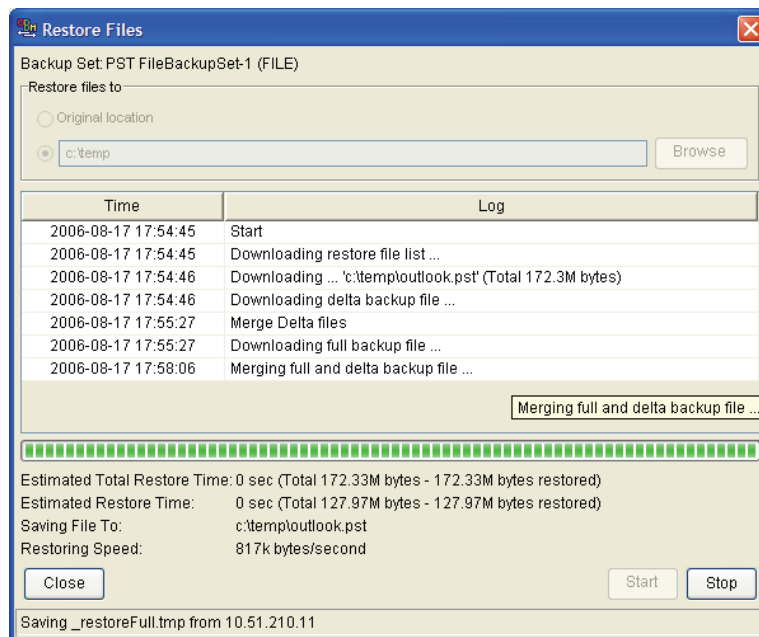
Restore Files

Backup Set: PST FileBackupSet-1 (FILE)

Restore files to

Original location

c:\temp

Browse

| Time | Log |
|---|---|
| 2006-08-17 17:54:45 | Start |
| 2006-08-17 17:54:45 | Downloading restore file list ... |
| 2006-08-17 17:54:46 | Downloading ... 'c:\temp\outlook.pst' (Total 172.3M bytes) |
| 2006-08-17 17:54:46 | Downloading delta backup file ... |
| 2006-08-17 17:55:27 | Merge Delta files |
| 2006-08-17 17:55:27 | Downloading full backup file ... |
| 2006-08-17 17:58:06 | Merging full and delta backup file ... |

Merging full and delta backup file ...

Estimated Total Restore Time: 0 sec (Total 172.33M bytes - 172.33M bytes restored)
Estimated Restore Time: 0 sec (Total 127.97M bytes - 127.97M bytes restored)
Saving File To: c:\temp\outlook.pst
Restoring Speed: 817k bytes/second

Close

Start

Stop

Saving _restoreFull.tmp from 10.51.210.11